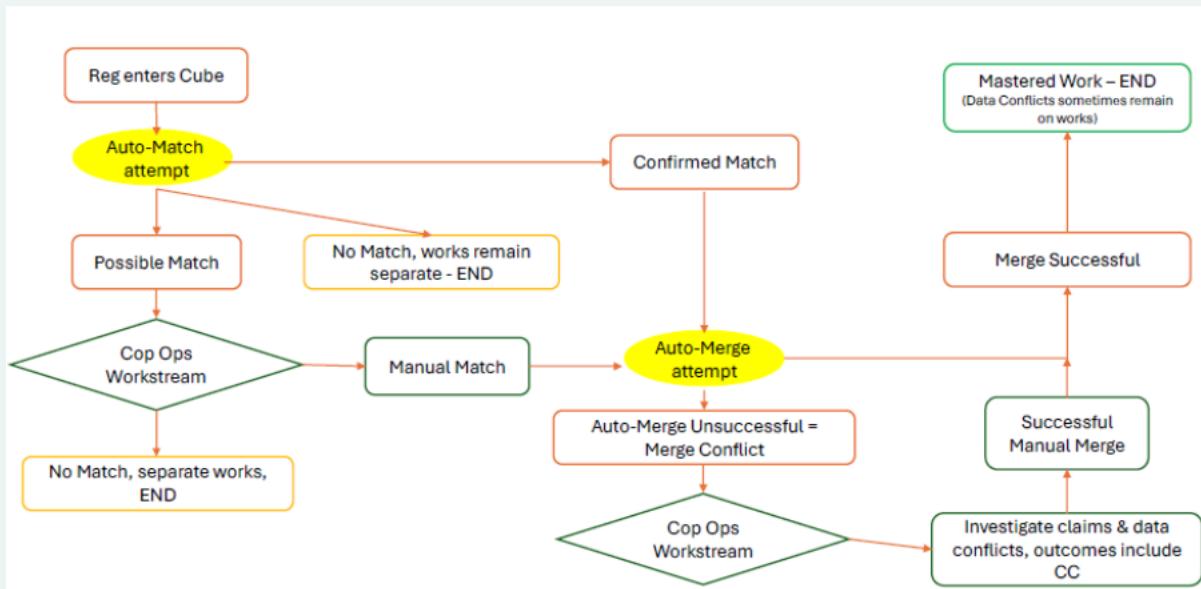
Reg enters Cube

Auto-Match attempt

Confirmed Match

Mastered Work – END
(Data Conflicts sometimes remain on works)

Possible Match

No Match, works remain separate - END

Merge Successful

Cop Ops Workstream

Manual Match

Auto-Merge attempt

Auto-Merge Unsuccessful = Merge Conflict

Successful Manual Merge

No Match, separate works, END

Cop Ops Workstream

Investigate claims & data conflicts, outcomes include CC